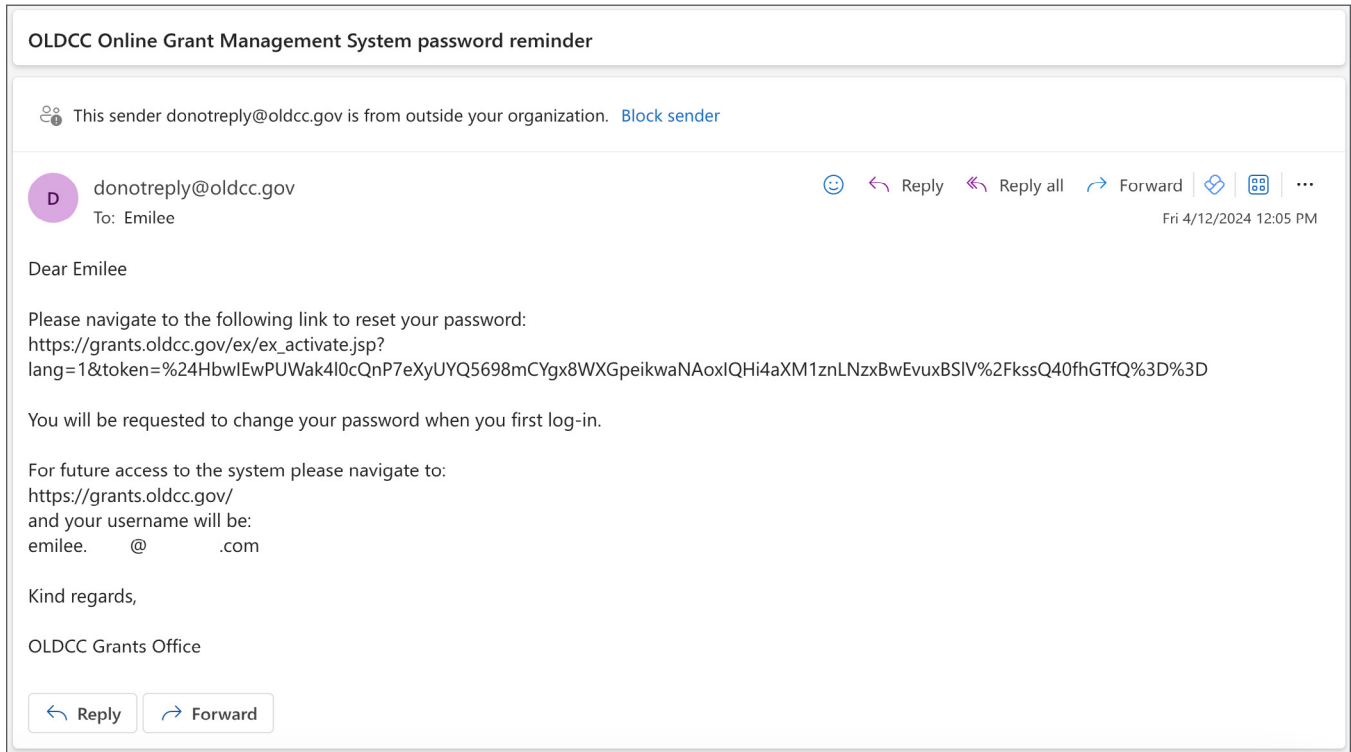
OLDCC Online Grant Management System password reminder

This sender donotreply@oldcc.gov is from outside your organization. Block sender

D

donotreply@oldcc.gov
To: Emilee

Reply Reply all Forward ...

Fri 4/12/2024 12:05 PM

Dear Emilee

Please navigate to the following link to reset your password:
https://grants.oldcc.gov/ex/ex_activate.jsp?lang=1&token=%24HbwIEwPUWak4l0cQnP7eXyUYQ5698mCYgx8WXGpeikwaNAoxIQHi4aXM1znLNzxBwEvuxBSlV%2FkssQ40fhGTfQ%3D%3D

You will be requested to change your password when you first log-in.

For future access to the system please navigate to:
https://grants.oldcc.gov/
and your username will be:
emilee. @ .com

Kind regards,

OLDCC Grants Office

Reply Forward